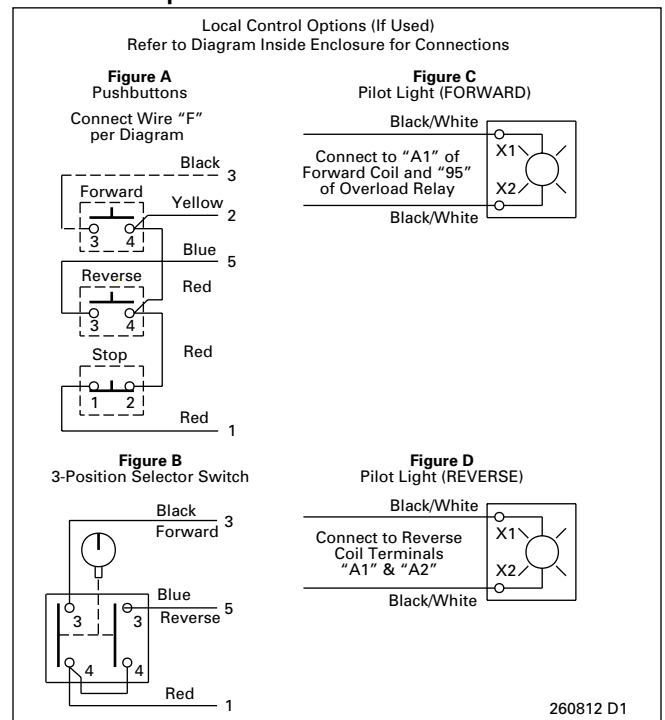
Local Control Options (If Used)
Refer to Diagram Inside Enclosure for Connections

Figure A
Pushbuttons

Connect Wire "F" per Diagram

Black
3
Forward
Yellow
2
3 4
Blue
5
Reverse
Red
3 4
Red
Stop
1 2
Red
1

Figure C
Pilot Light (FORWARD)

Black/White
X1
Connect to "A1" of Forward Coil and "95" of Overload Relay
X2
Black/White

Figure B
3-Position Selector Switch

Black
Forward
3
Blue
3 3
Reverse
5
4 4
Red
1

Figure D
Pilot Light (REVERSE)

Black/White
X1
Connect to Reverse Coil Terminals "A1" & "A2"
X2
Black/White

260812 D1